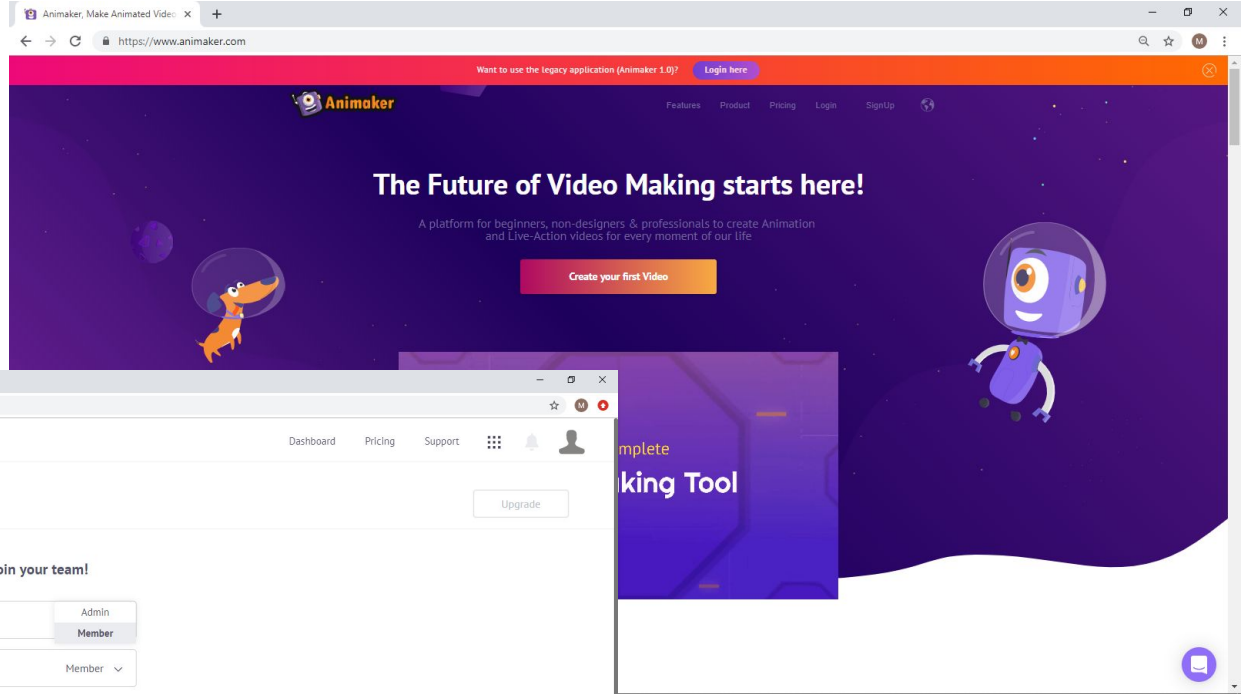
Animaker, Make Animated Videc ×
+
https://www.animaker.com
M

Want to use the legacy application (Animaker 1.0)? Login here

Animaker
Features Product Pricing Login SignUp

The Future of Video Making starts here!

A platform for beginners, non-designers & professionals to create Animation and Live-Action videos for every moment of our life

Create your first Video

mplete
king Tool

M
Dashboard Pricing Support
Upgrade

oin your team!

Admin
Member

Member